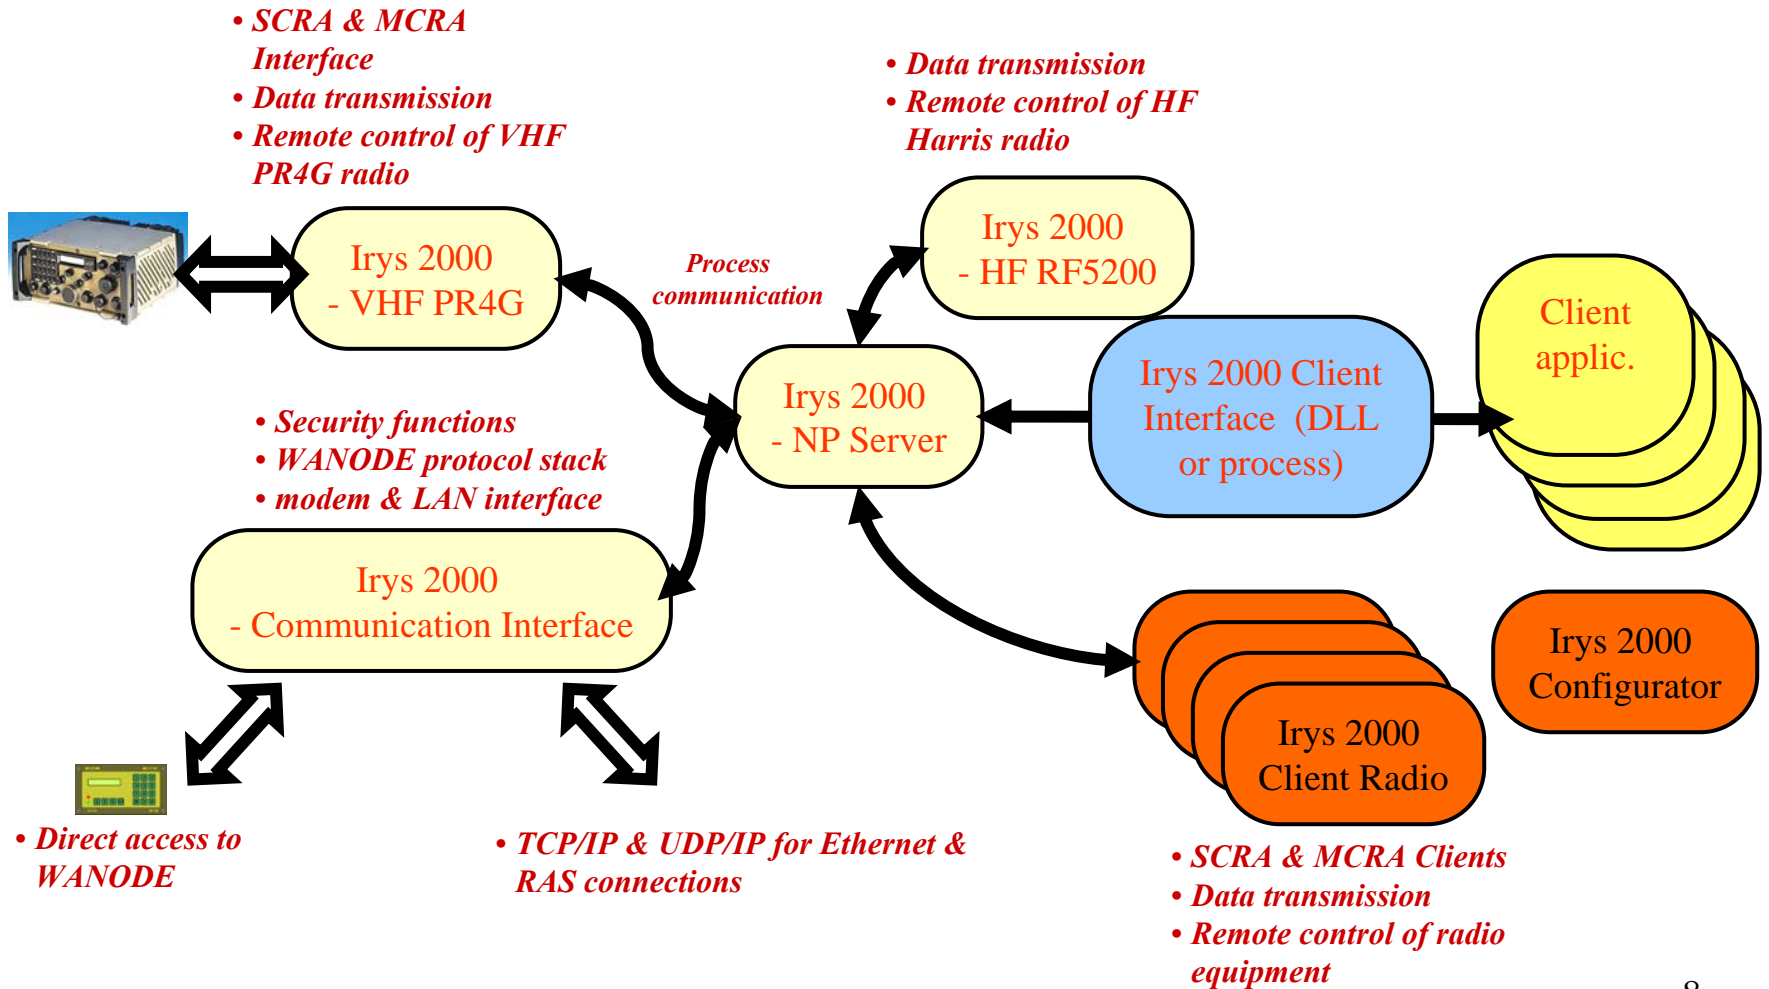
• SCRA & MCRA Interface
• Data transmission
• Remote control of VHF PR4G radio

• Data transmission
• Remote control of HF Harris radio

Irys 2000
- VHF PR4G

Process communication

Irys 2000
- HF RF5200

Client applic.

Irys 2000
- NP Server

Irys 2000 Client Interface (DLL or process)

• Security functions
• WANODE protocol stack
• modem & LAN interface

Irys 2000
- Communication Interface

Irys 2000 Configurator

Irys 2000 Client Radio

• Direct access to WANODE

• TCP/IP & UDP/IP for Ethernet & RAS connections

• SCRA & MCRA Clients
• Data transmission
• Remote control of radio equipment

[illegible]